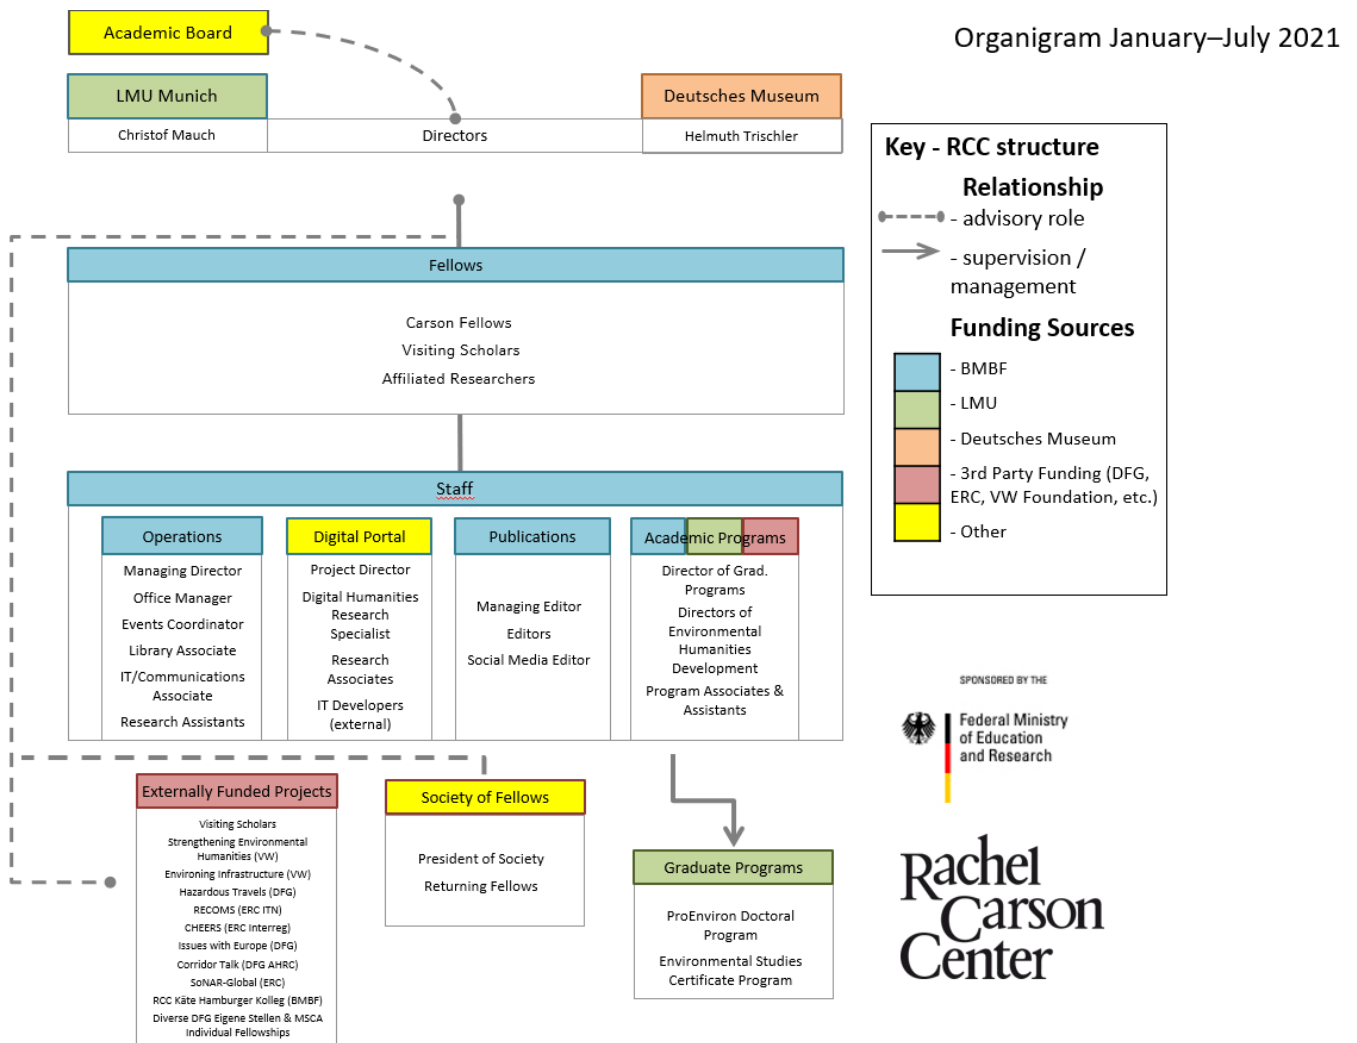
Academic Board

Organigram January–July 2021

LMU Munich

Christof Mauch

Directors

Deutsches Museum

Helmuth Trischler

Key - RCC structure

Relationship

- advisory role

- supervision / management

Funding Sources

- BMBF

- LMU

- Deutsches Museum

- 3rd Party Funding (DFG, ERC, VW Foundation, etc.)

- Other

Fellows

Carson Fellows
Visiting Scholars
Affiliated Researchers

Staff

Operations

Managing Director
Office Manager
Events Coordinator
Library Associate
IT/Communications Associate
Research Assistants

Digital Portal

Project Director
Digital Humanities Research Specialist
Research Associates
IT Developers (external)

Publications

Managing Editor
Editors
Social Media Editor

Academic Programs

Director of Grad. Programs
Directors of Environmental Humanities Development
Program Associates & Assistants

SPONSORED BY THE

Federal Ministry of Education and Research

Externally Funded Projects

Visiting Scholars
Strengthening Environmental Humanities (VW)
Environing Infrastructure (VW)
Hazardous Travels (DFG)
RECOMS (ERC ITN)
CHEERS (ERC Interreg)
Issues with Europe (DFG)
Corridor Talk (DFG AHRC)
SoNAR-Global (ERC)
RCC Käte Hamburger Kolleg (BMBF)
Diverse DFG Eigene Stellen & MSCA Individual Fellowships

Society of Fellows

President of Society
Returning Fellows

Graduate Programs

ProEnviron Doctoral Program
Environmental Studies Certificate Program

Rachel Carson Center